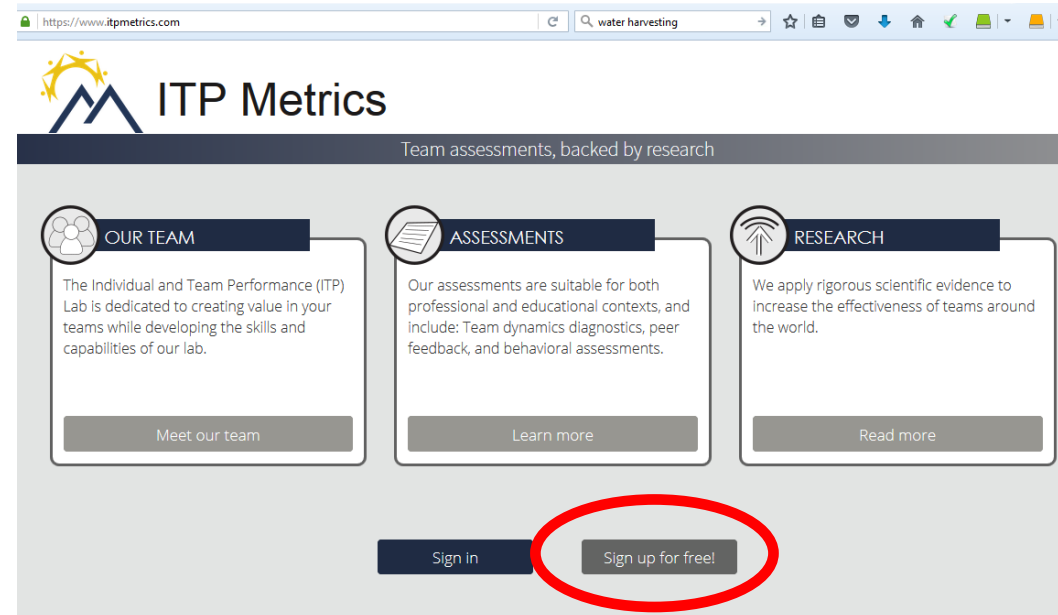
https://www.itpmetrics.com

water harvesting

ITP Metrics

Team assessments, backed by research

OUR TEAM

The Individual and Team Performance (ITP) Lab is dedicated to creating value in your teams while developing the skills and capabilities of our lab.

Meet our team

ASSESSMENTS

Our assessments are suitable for both professional and educational contexts, and include: Team dynamics diagnostics, peer feedback, and behavioral assessments.

Learn more

RESEARCH

We apply rigorous scientific evidence to increase the effectiveness of teams around the world.

Read more

Sign in

Sign up for free!